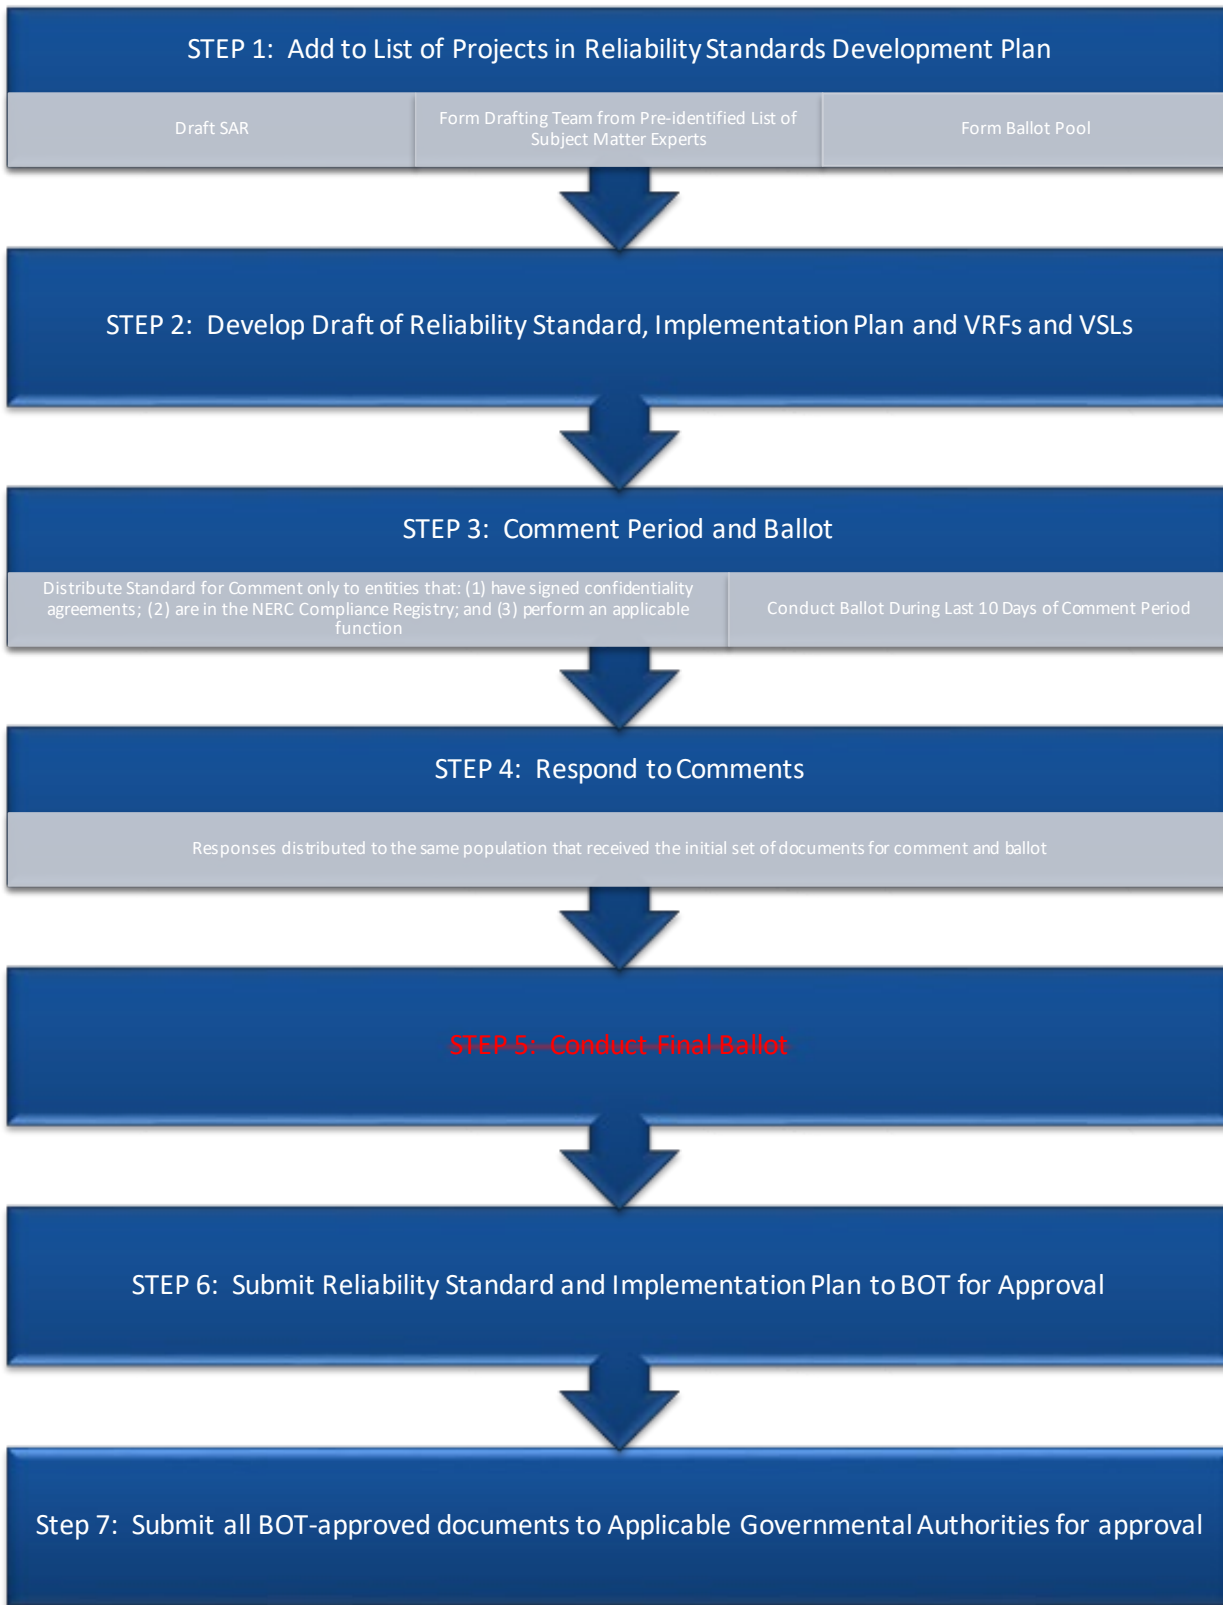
STEP 1: Add to List of Projects in Reliability Standards Development Plan

Draft SAR

Form Drafting Team from Pre-identified List of Subject Matter Experts

Form Ballot Pool

STEP 2: Develop Draft of Reliability Standard, Implementation Plan and VRFs and VSLs

STEP 3: Comment Period and Ballot

Distribute Standard for Comment only to entities that: (1) have signed confidentiality agreements; (2) are in the NERC Compliance Registry; and (3) perform an applicable function

Conduct Ballot During Last 10 Days of Comment Period

STEP 4: Respond to Comments

Responses distributed to the same population that received the initial set of documents for comment and ballot

STEP 5: Conduct Final Ballot

STEP 6: Submit Reliability Standard and Implementation Plan to BOT for Approval

Step 7: Submit all BOT-approved documents to Applicable Governmental Authorities for approval